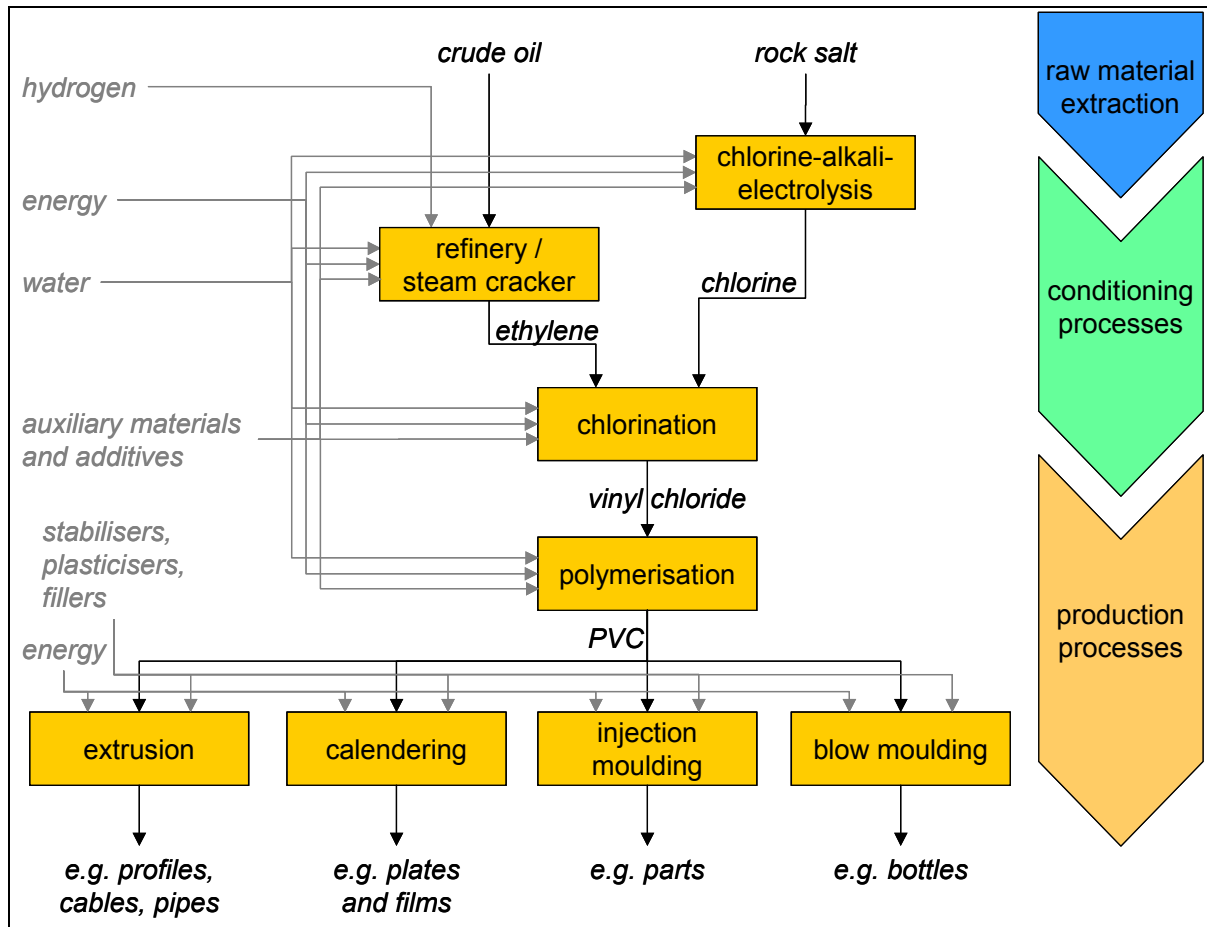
crude oil

rock salt

hydrogen

energy

water

chlorine-alkali-electrolysis

refinery / steam cracker

chlorine

ethylene

auxiliary materials and additives

chlorination

vinyl chloride

stabilisers, plasticisers, fillers

polymerisation

PVC

energy

extrusion

calendering

injection moulding

blow moulding

e.g. profiles, cables, pipes

e.g. plates and films

e.g. parts

e.g. bottles

raw material extraction

conditioning processes

production processes